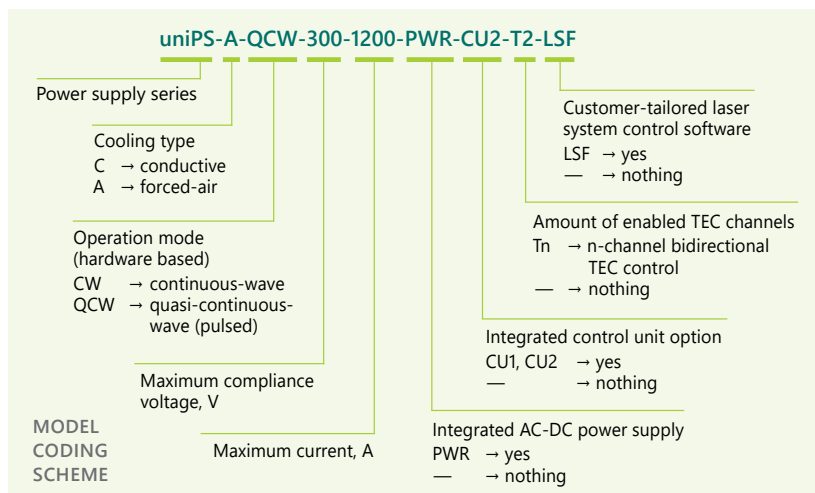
uniPS-A-QCW-300-1200-PWR-CU2-T2-LSF

Power supply series

Cooling type
C → conductive
A → forced-air

Operation mode (hardware based)
CW → continuous-wave
QCW → quasi-continuous-wave (pulsed)

Maximum compliance voltage, V

Maximum current, A

Customer-tailored laser system control software
LSF → yes
— → nothing

Amount of enabled TEC channels
Tn → n-channel bidirectional TEC control
— → nothing

Integrated control unit option
CU1, CU2 → yes
— → nothing

Integrated AC-DC power supply
PWR → yes
— → nothing

MODEL CODING SCHEME